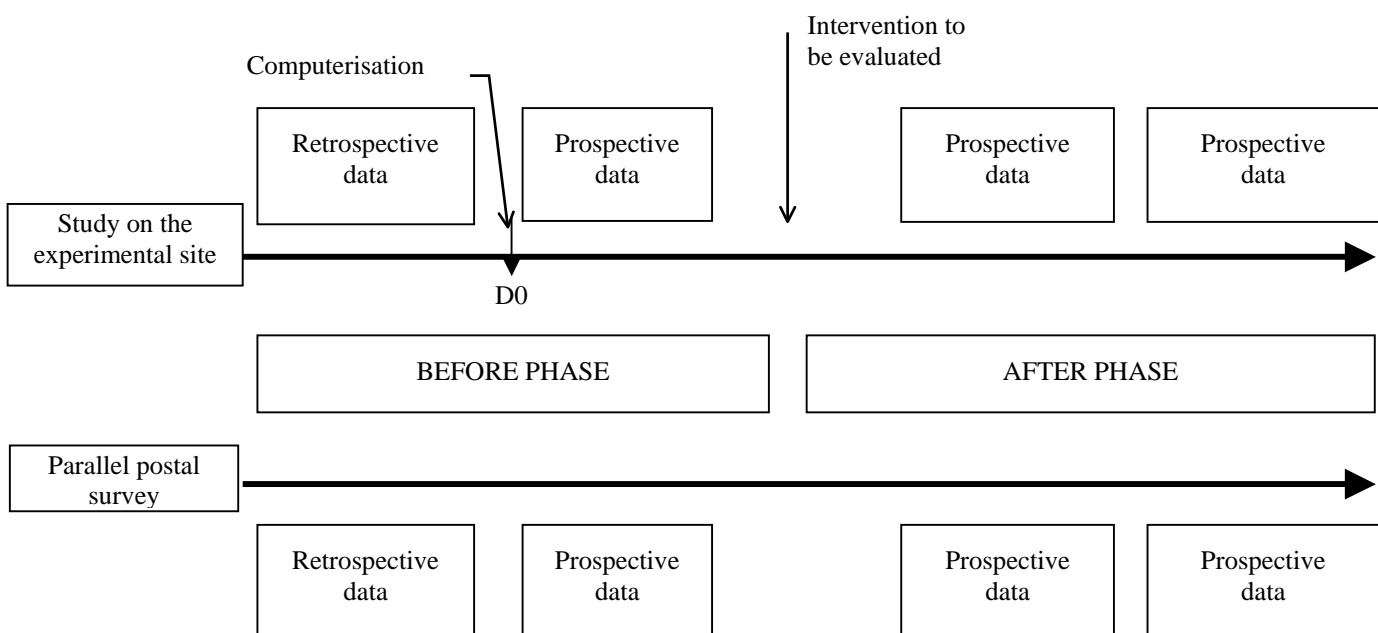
Intervention to be evaluated

Computerisation

Retrospective data

Prospective data

Prospective data

Prospective data

Study on the experimental site

D0

BEFORE PHASE

AFTER PHASE

Parallel postal survey

Retrospective data

Prospective data

Prospective data

Prospective data